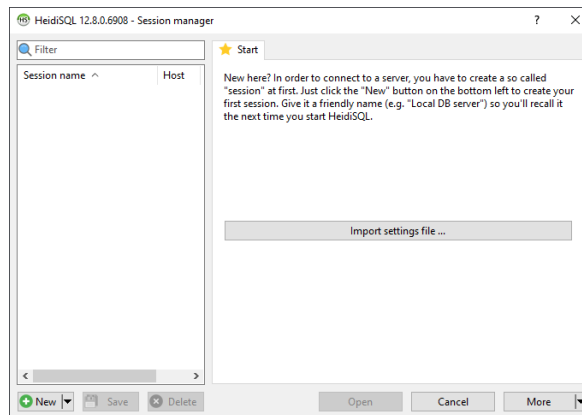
HeidiSQL 12.8.0.6908 - Session manager

?

Filter

Session name

Host

Start

New here? In order to connect to a server, you have to create a so called "session" at first. Just click the "New" button on the bottom left to create your first session. Give it a friendly name (e.g. "Local DB server") so you'll recall it the next time you start HeidiSQL.

Import settings file ...

New

Save

Delete

Open

Cancel

More